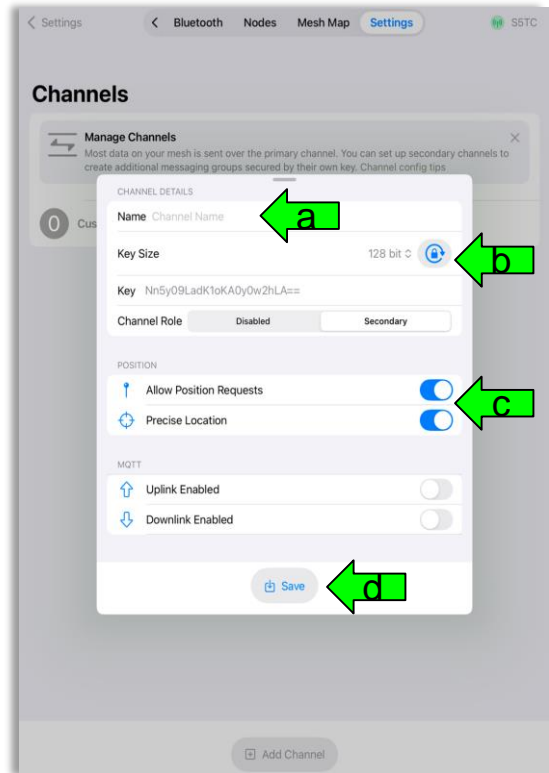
< Settings

< Bluetooth Nodes Mesh Map Settings

S5TC

Channels

Manage Channels

Most data on your mesh is sent over the primary channel. You can set up secondary channels to create additional messaging groups secured by their own key. Channel config tips

0 Cus

CHANNEL DETAILS

Name Channel Name

a

Key Size 128 bit

b

Key Nn5y09LadK1oKA0y0w2hLA==

Channel Role Disabled Secondary

POSITION

Allow Position Requests

c

Precise Location

MQTT

Uplink Enabled

Downlink Enabled

Save

d

Add Channel